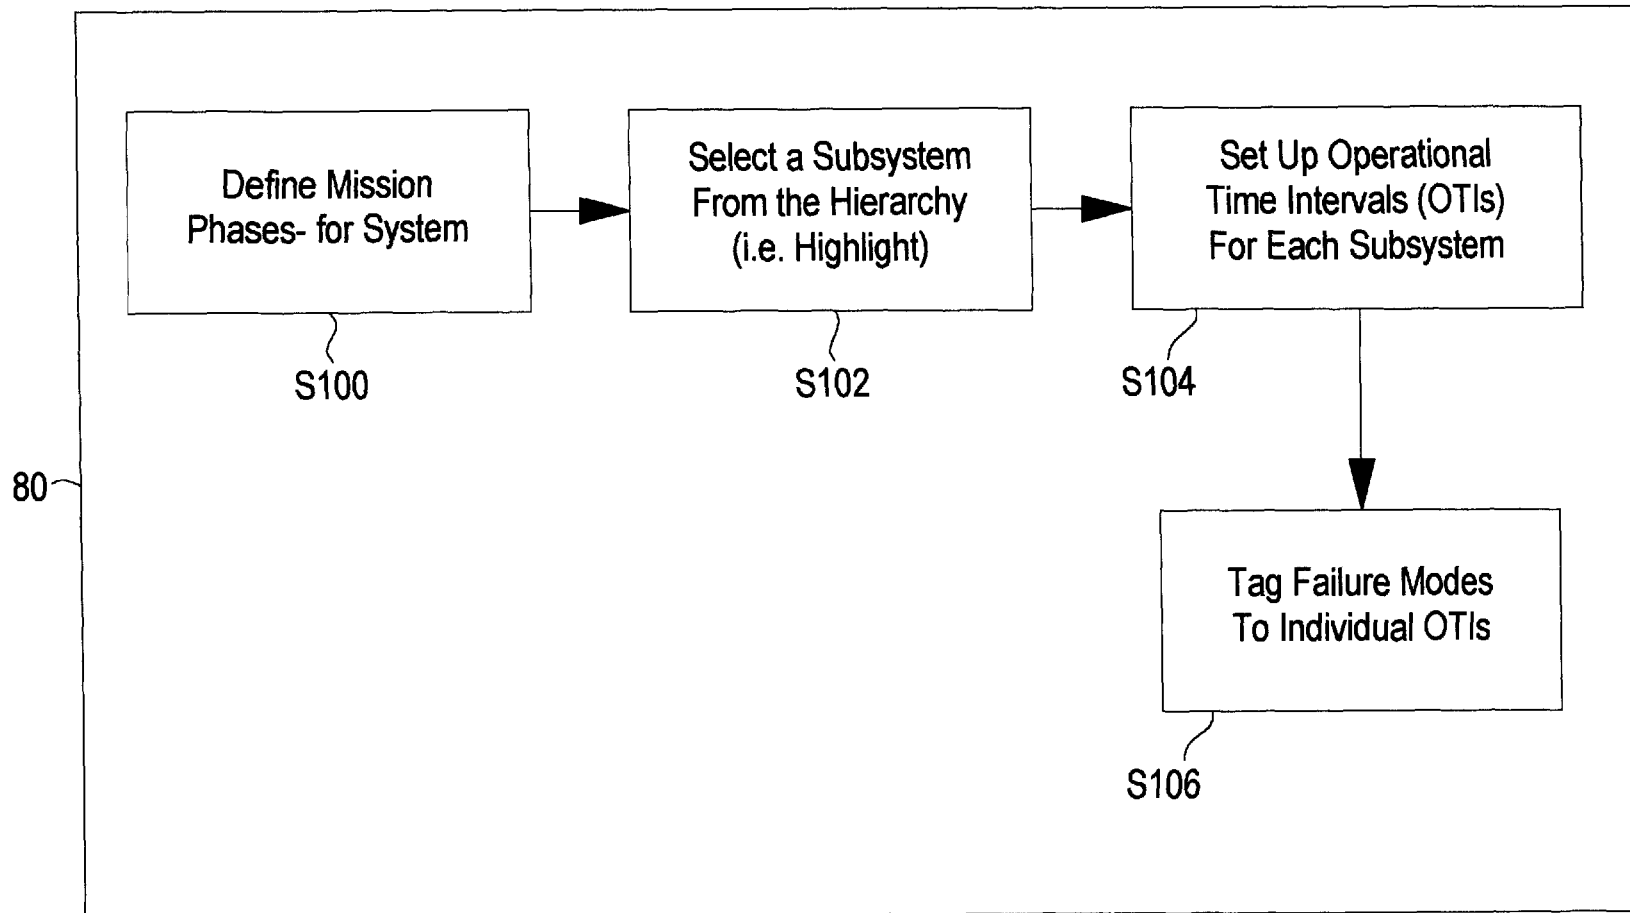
80

Define Mission Phases- for System

S100

Select a Subsystem From the Hierarchy (i.e. Highlight)

S102

Set Up Operational Time Intervals (OTIs) For Each Subsystem

S104

Tag Failure Modes To Individual OTIs

S106